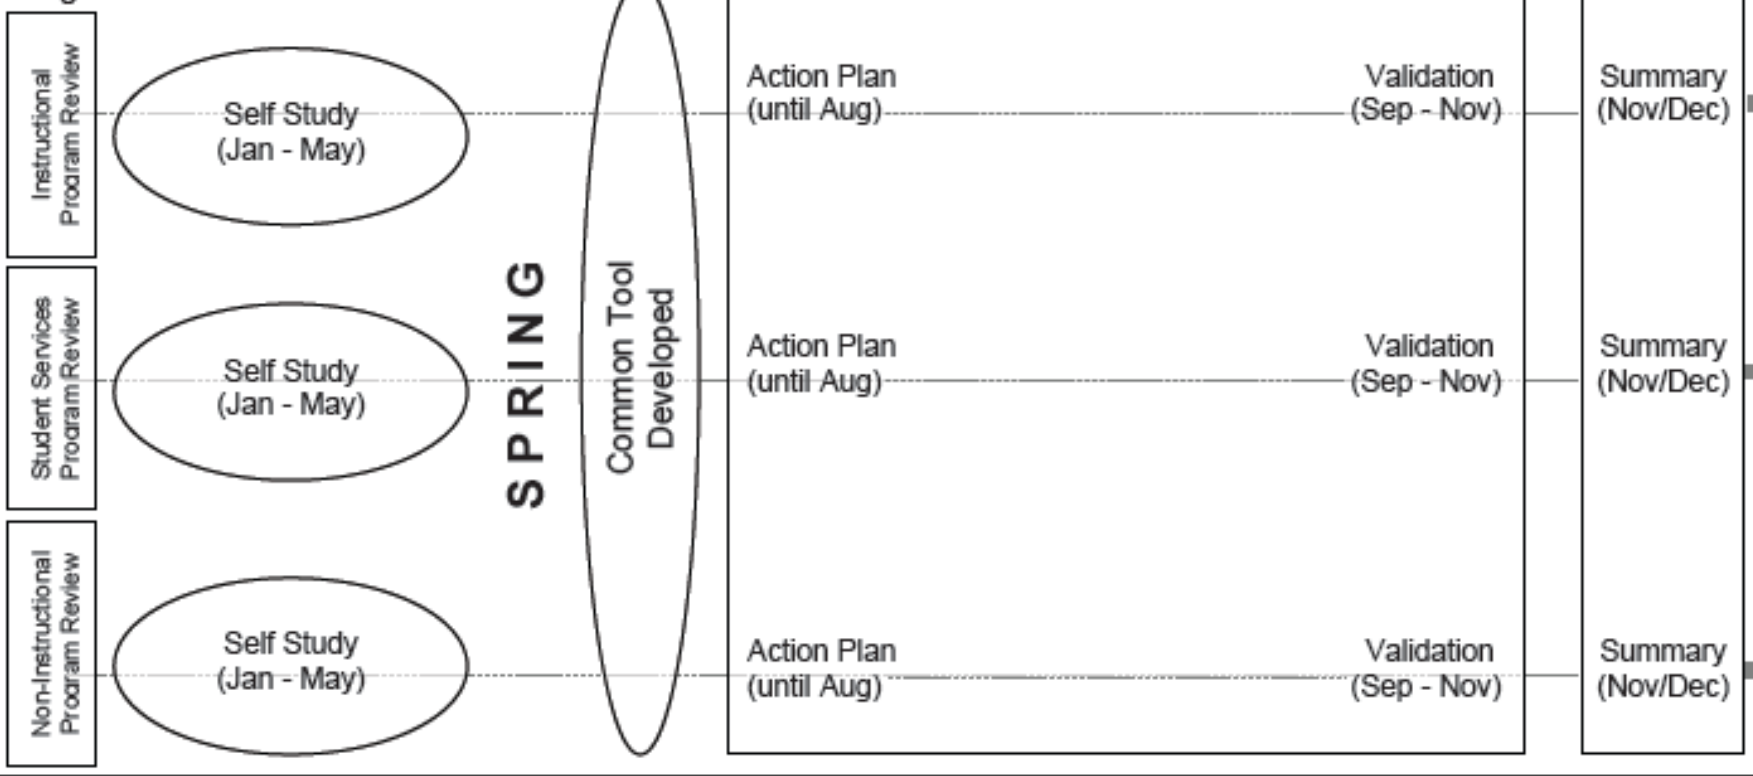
Instructional Program Review

Self Study (Jan - May)

Action Plan (until Aug)

Validation (Sep - Nov)

Summary (Nov/Dec)

Student Services Program Review

Self Study (Jan - May)

SPRING

Common Tool Developed

Action Plan (until Aug)

Validation (Sep - Nov)

Summary (Nov/Dec)

Non-Instructional Program Review

Self Study (Jan - May)

Action Plan (until Aug)

Validation (Sep - Nov)

Summary (Nov/Dec)